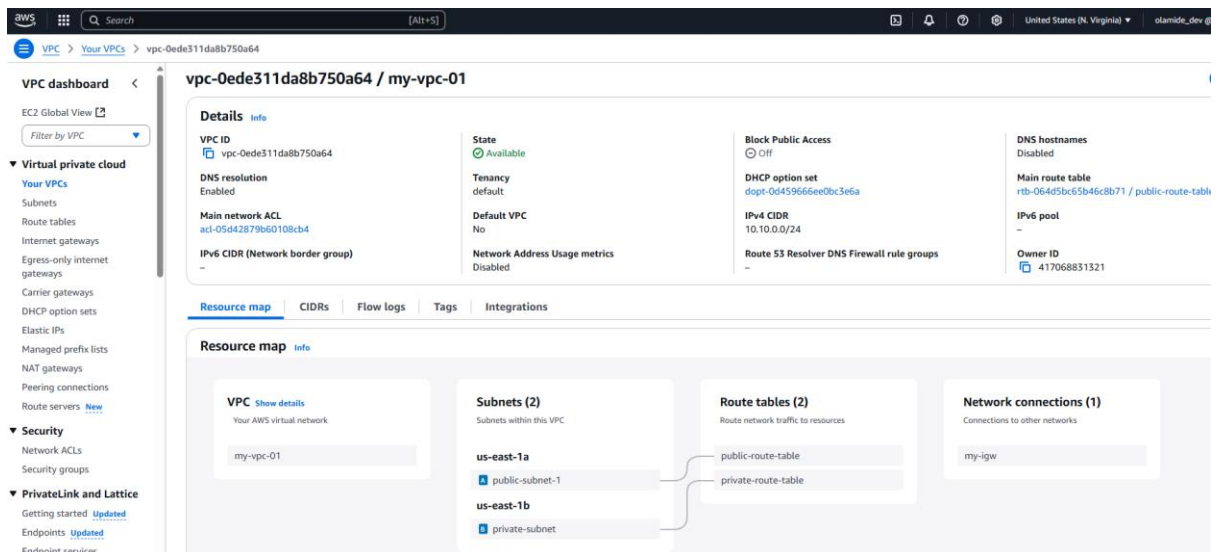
aws Search [Alt+S] United States (N. Virginia) ▾ olamide_dev @

VPC > Your VPCs > vpc-0ede311da8b750a64

VPC dashboard <

EC2 Global View

Filter by VPC

▼ Virtual private cloud

Your VPCs

Subnets

Route tables

Internet gateways

Egress-only internet gateways

Carrier gateways

DHCP option sets

Elastic IPs

Managed prefix lists

NAT gateways

Peering connections

Route servers New

▼ Security

Network ACLs

Security groups

▼ PrivateLink and Lattice

Getting started Updated

Endpoints Updated

Endpoint services

vpc-0ede311da8b750a64 / my-vpc-01

Details Info

VPC ID
vpc-0ede311da8b750a64

State
Available

Block Public Access
Off

DNS hostnames
Disabled

DNS resolution
Enabled

Tenancy
default

DHCP option set
dopt-0d459666ee0bc3e6a

Main route table
rtb-064d5bc65b46c8b71 / public-route-table

Main network ACL
acl-05d42879b60108cb4

Default VPC
No

IPv4 CIDR
10.10.0.0/24

IPv6 pool
–

IPv6 CIDR (Network border group)
–

Network Address Usage metrics
Disabled

Route 53 Resolver DNS Firewall rule groups
–

Owner ID
417068831321

Resource map | CIDRs | Flow logs | Tags | Integrations

Resource map Info

VPC Show details
Your AWS virtual network

my-vpc-01

Subnets (2)
Subnets within this VPC

us-east-1a

public-subnet-1

us-east-1b

private-subnet

Route tables (2)
Route network traffic to resources

public-route-table

private-route-table

Network connections (1)
Connections to other networks

my-igw